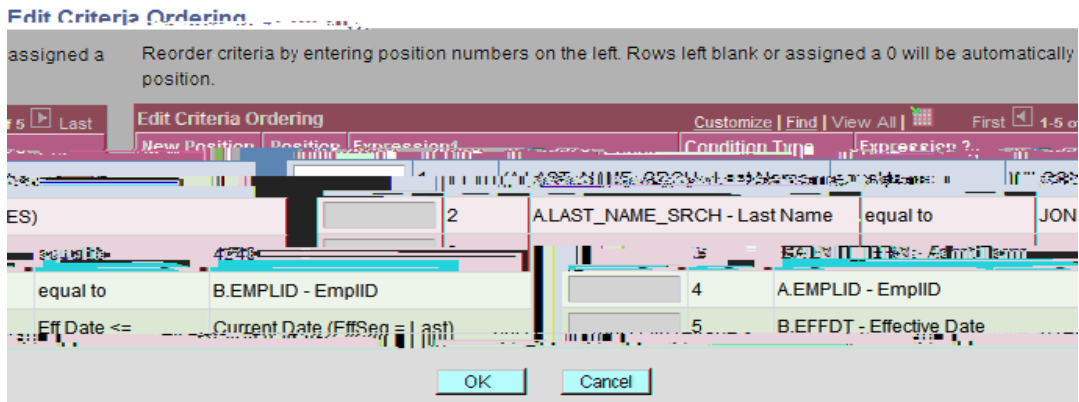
Edit Criteria Ordering

assigned a

Reorder criteria by entering position numbers on the left. Rows left blank or assigned a 0 will be automatically position.

5 Last

Edit Criteria Ordering

Customize | Find | View All | First 1-5 o

New Position | Position | Expression1 | Condition Type | Expression 2

| | 1 | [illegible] | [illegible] | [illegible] |
|---|---|---|---|---|
| ES) | | 2 | A.LAST_NAME_SRCH - Last Name | equal to | JON |
| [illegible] | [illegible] | | 3 | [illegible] |
| equal to | B.EMPLID - EmplID | | 4 | A.EMPLID - EmplID |
| Eff Date <= | Current Date (EffSeq = Last) | | 5 | B.EFFDT - Effective Date |

OK Cancel